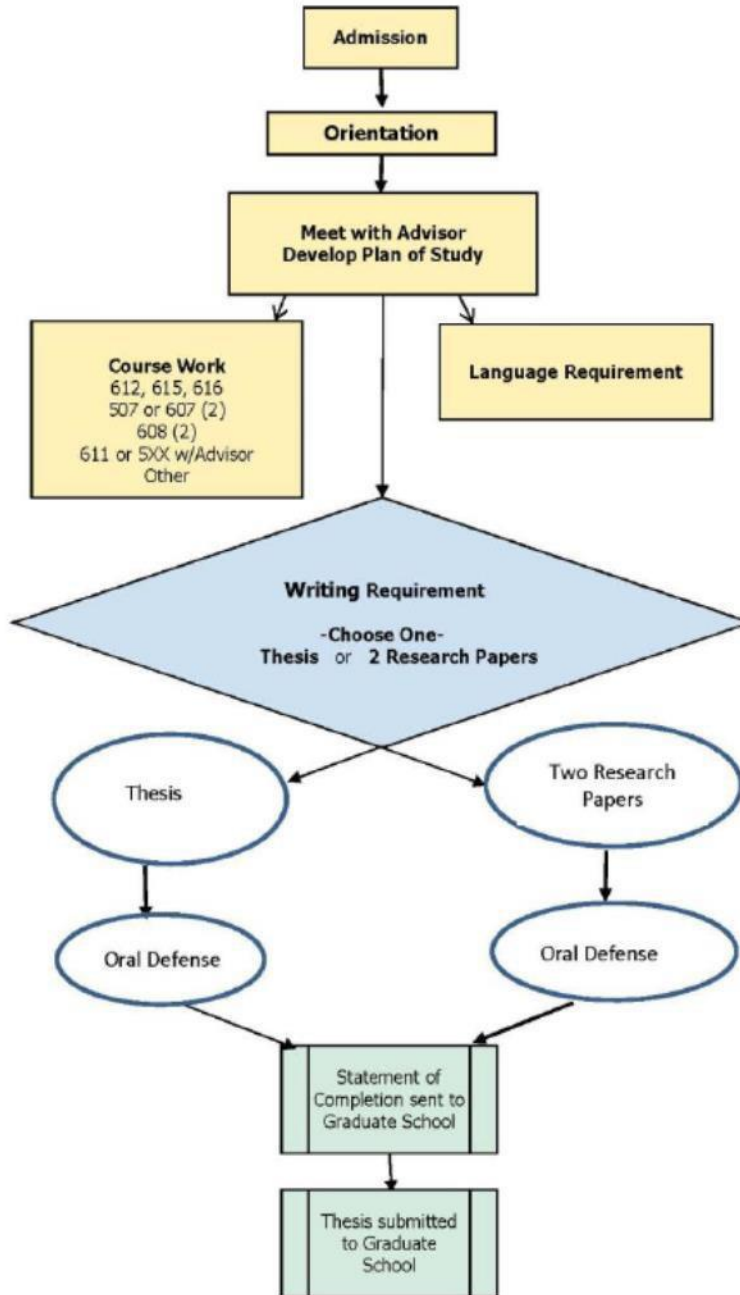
Admission

Orientation

Meet with Advisor
Develop Plan of Study

Course Work
612, 615, 616
507 or 607 (2)
608 (2)
611 or 5XX w/Advisor
Other

Language Requirement

Writing Requirement
-Choose One-
Thesis or 2 Research Papers

Thesis

Two Research Papers

Oral Defense

Oral Defense

Statement of Completion sent to Graduate School

Thesis submitted to Graduate School